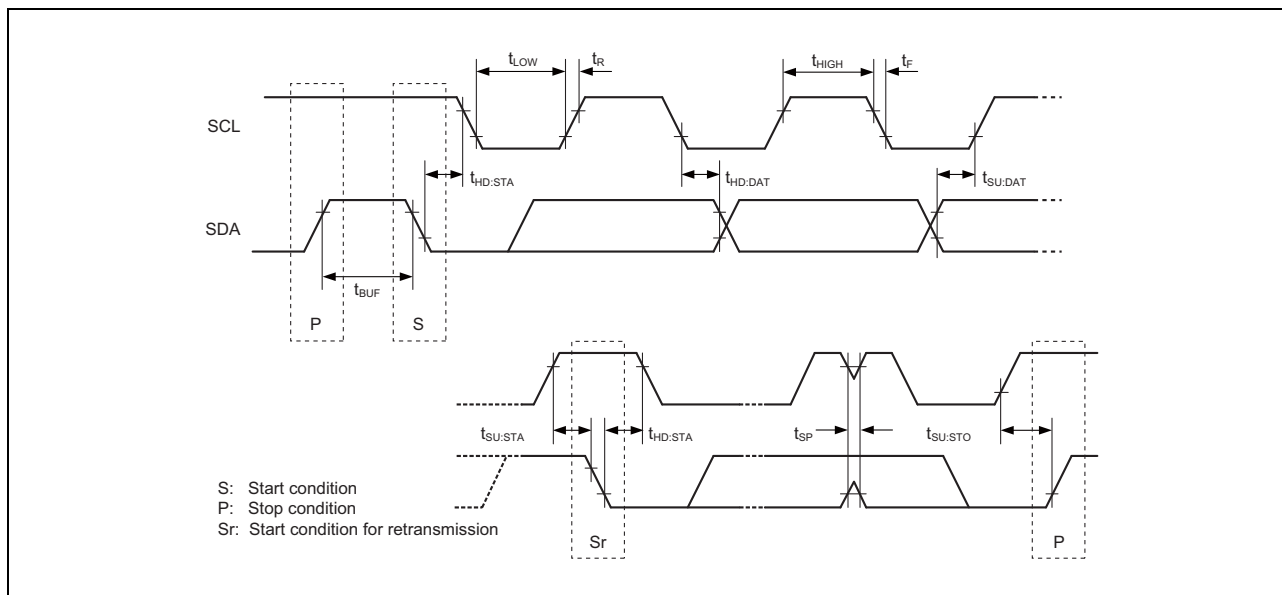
$t_{LOW}$ $t_R$ $t_{HIGH}$ $t_F$

SCL

$t_{HD:STA}$ $t_{HD:DAT}$ $t_{SU:DAT}$

SDA

$t_{BUF}$

P S

$t_{SU:STA}$ $t_{HD:STA}$ $t_{SP}$ $t_{SU:STO}$

S: Start condition
P: Stop condition
Sr: Start condition for retransmission

Sr P